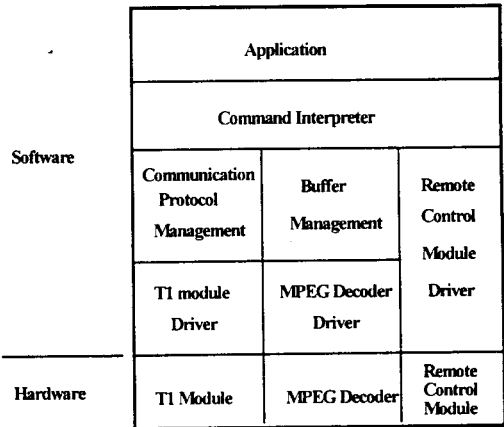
Software

Hardware

Application

Command Interpreter

Communication Protocol Management

Buffer Management

Remote Control Module Driver

T1 module Driver

MPEG Decoder Driver

T1 Module

MPEG Decoder

Remote Control Module